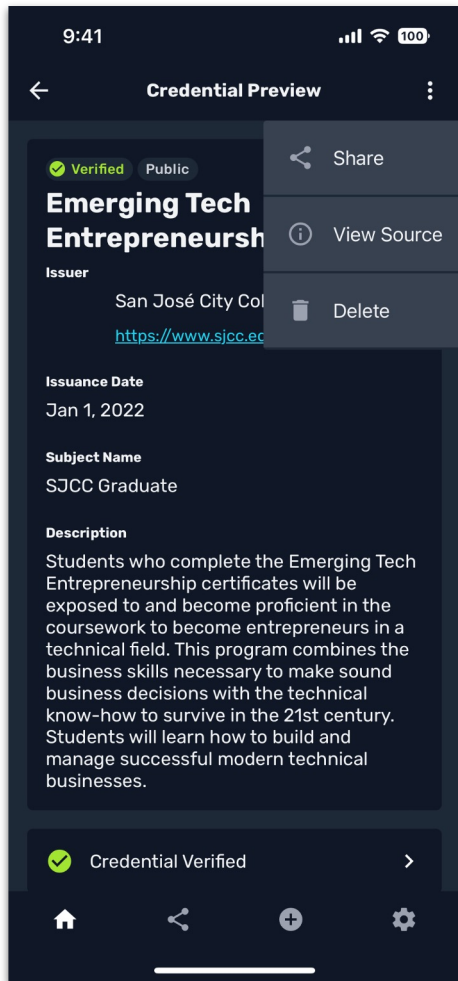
9:41

100

Credential Preview

Share

View Source

Delete

Verified Public

Emerging Tech Entrepreneursh

Issuer

San José City Col

https://www.sjcc.ec

Issuance Date

Jan 1, 2022

Subject Name

SJCC Graduate

Description

Students who complete the Emerging Tech Entrepreneurship certificates will be exposed to and become proficient in the coursework to become entrepreneurs in a technical field. This program combines the business skills necessary to make sound business decisions with the technical know-how to survive in the 21st century. Students will learn how to build and manage successful modern technical businesses.

Credential Verified